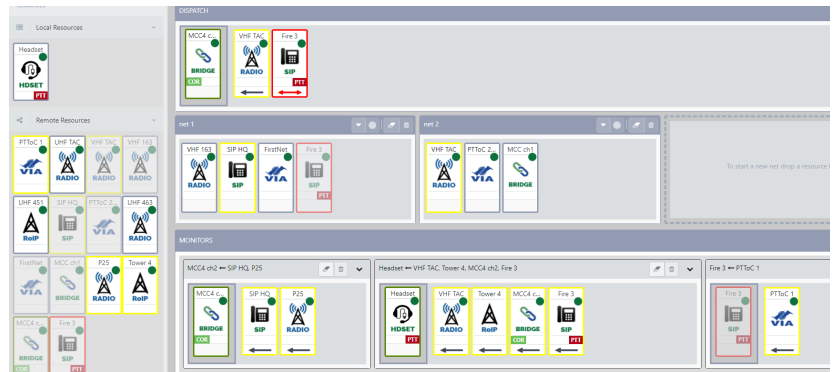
Local Resources

Headset
HDSET
PTT

Remote Resources

PTToC 1
VIA
UHF TAC
RADIO
VHF TAC
RADIO
VHF 163
RADIO

UHF 451
RoIP
SIP HQ
SIP
PTToC 2...
VIA
UHF 463
RoIP

FirstNet
VIA
MCC ch1
BRIDGE
P25
RADIO
Tower 4
RoIP

MCC4 c...
BRIDGE
COR
Fire 3
SIP
PTT

DISPATCH

MCC4 c...
BRIDGE
COR
VHF TAC
RADIO
Fire 3
SIP
PTT

net 1

VHF 163
RADIO
SIP HQ
SIP
FirstNet
VIA
Fire 3
SIP
PTT

net 2

VHF TAC
RADIO
PTToC 2...
VIA
MCC ch1
BRIDGE

To start a new net drop a resource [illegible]

MONITORS

MCC4 ch2 ⟵ SIP HQ, P25

MCC4 c...
BRIDGE
COR
SIP HQ
SIP
P25
RADIO

Headset ⟵ VHF TAC, Tower 4, MCC4 ch2, Fire 3

Headset
HDSET
PTT
VHF TAC
RADIO
Tower 4
RoIP
MCC4 c...
BRIDGE
COR
Fire 3
SIP
PTT

Fire 3 ⟵ PTToC 1

Fire 3
SIP
PTT
PTToC 1
VIA